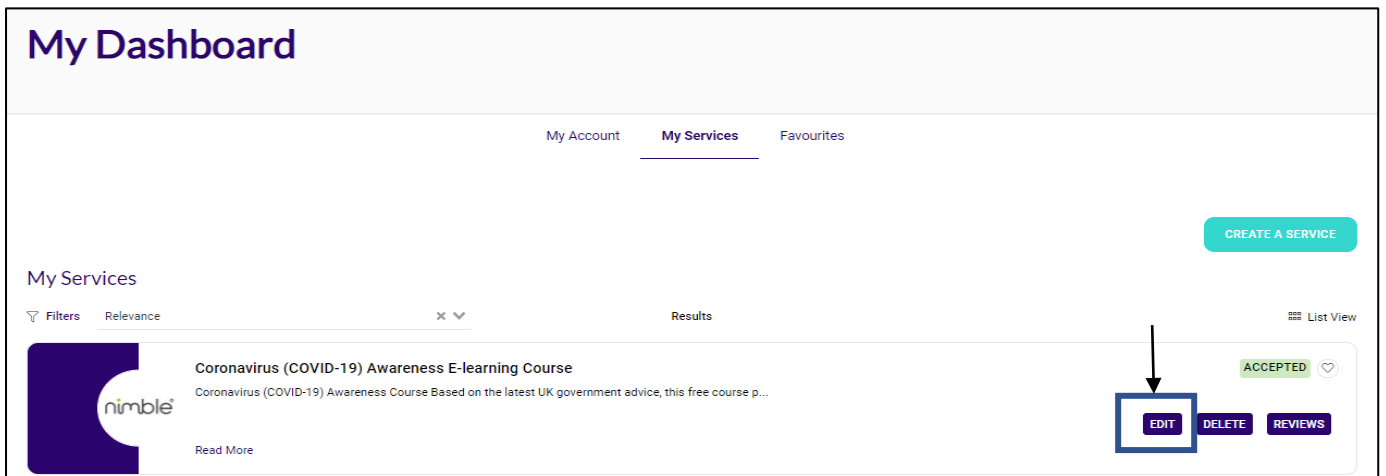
My Dashboard

My Account
My Services
Favourites

CREATE A SERVICE

My Services

Filters
Relevance
Results
List View

Coronavirus (COVID-19) Awareness E-learning Course
ACCEPTED
nimble
Coronavirus (COVID-19) Awareness Course Based on the latest UK government advice, this free course p...
EDIT
DELETE
REVIEWS
Read More